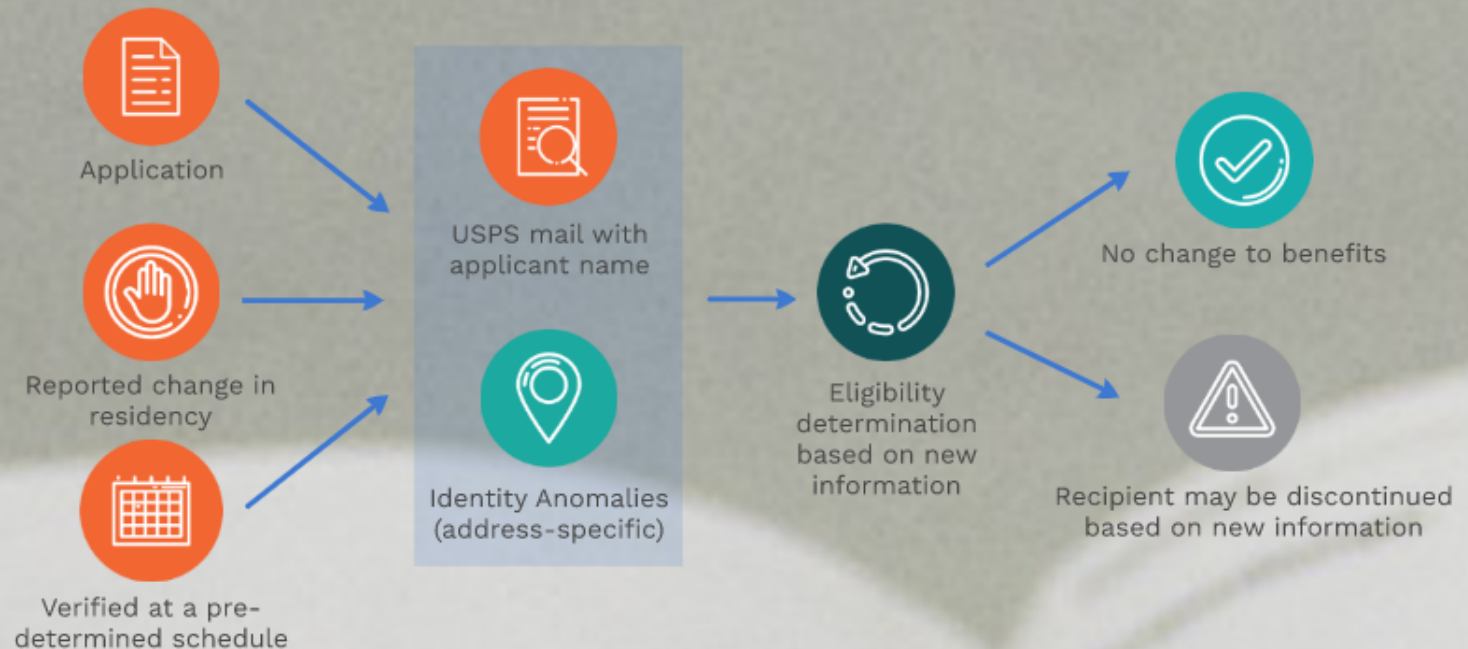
Application

Reported change in residency

Verified at a predetermined schedule

USPS mail with applicant name

Identity Anomalies (address-specific)

Eligibility determination based on new information

No change to benefits

Recipient may be discontinued based on new information